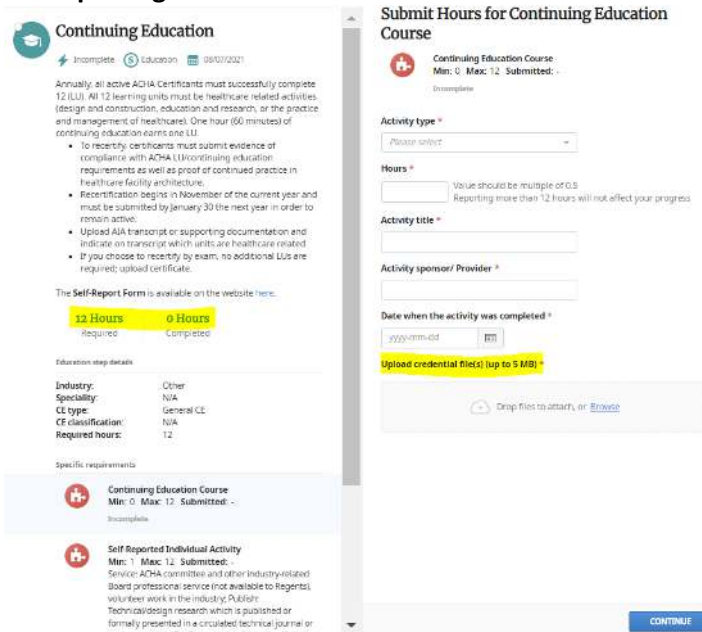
Continuing Education

Incomplete Education 08/07/2021

Annually, all active ACHA Certificants must successfully complete 12 (LU). All 12 learning units must be healthcare related activities (design and construction, education and research, or the practice and management of healthcare). One hour (60 minutes) of continuing education earns one LU.

- To recertify, certificants must submit evidence of compliance with ACHA LU/continuing education requirements as well as proof of continued practice in healthcare facility architecture.
- Recertification begins in November of the current year and must be submitted by January 30 the next year in order to remain active.
- Upload AIA transcript or supporting documentation and indicate on transcript which units are healthcare related.
- If you choose to recertify by exam, no additional LUs are required; upload certificate.

The Self-Report Form is available on the website here.

12 Hours Required
0 Hours Completed

Education step details

| | |
|---|---|
| Industry: | Other |
| Speciality: | N/A |
| CE type: | General CE |
| CE classification: | N/A |
| Required hours: | 12 |

Specific requirements

Continuing Education Course
Min: 0 Max: 12 Submitted: -
Incomplete

Self Reported Individual Activity
Min: 1 Max: 12 Submitted: -
Service: ACHA committee and other industry-related Board professional service (not available to Regents), volunteer work in the industry; Publish: Technical/design research which is published or formally presented in a circulated technical journal or

Submit Hours for Continuing Education Course

Continuing Education Course
Min: 0 Max: 12 Submitted: -
Incomplete

Activity type *
Please select

Hours *
Value should be multiple of 0.5
Reporting more than 12 hours will not affect your progress

Activity title *

Activity sponsor/ Provider *

Date when the activity was completed *
yyyy-mm-dd

Upload credential file(s) (up to 5 MB) *

Drop files to attach, or Browse

CONTINUE